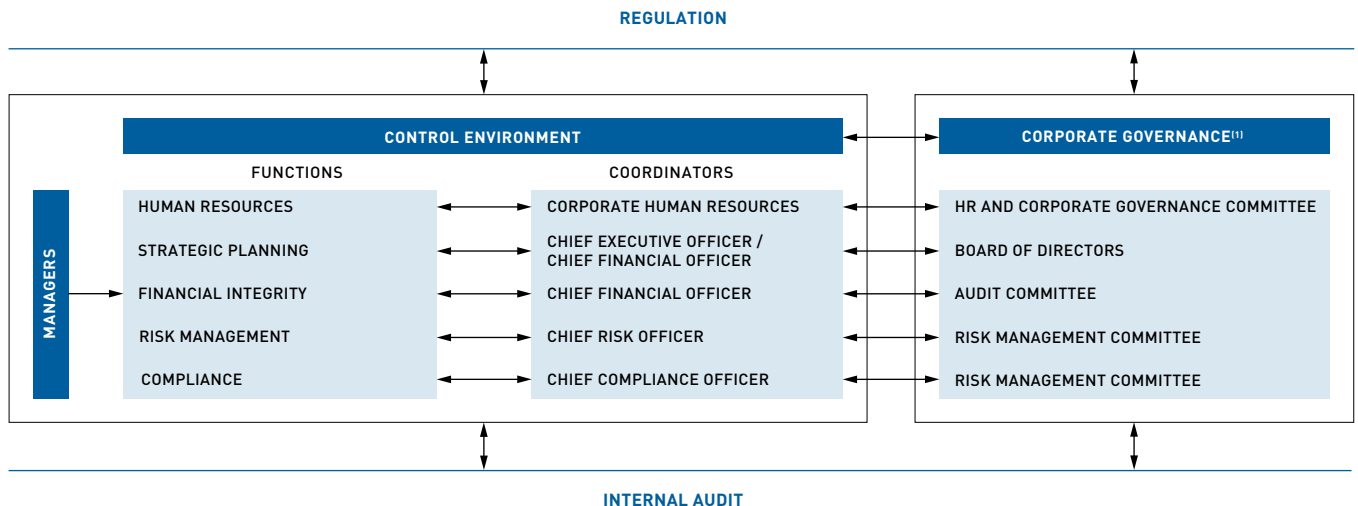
REGULATION

CONTROL ENVIRONMENT

CORPORATE GOVERNANCE$^{(1)}$

FUNCTIONS

COORDINATORS

MANAGERS

HUMAN RESOURCES

STRATEGIC PLANNING

FINANCIAL INTEGRITY

RISK MANAGEMENT

COMPLIANCE

CORPORATE HUMAN RESOURCES

CHIEF EXECUTIVE OFFICER / CHIEF FINANCIAL OFFICER

CHIEF FINANCIAL OFFICER

CHIEF RISK OFFICER

CHIEF COMPLIANCE OFFICER

HR AND CORPORATE GOVERNANCE COMMITTEE

BOARD OF DIRECTORS

AUDIT COMMITTEE

RISK MANAGEMENT COMMITTEE

RISK MANAGEMENT COMMITTEE

INTERNAL AUDIT